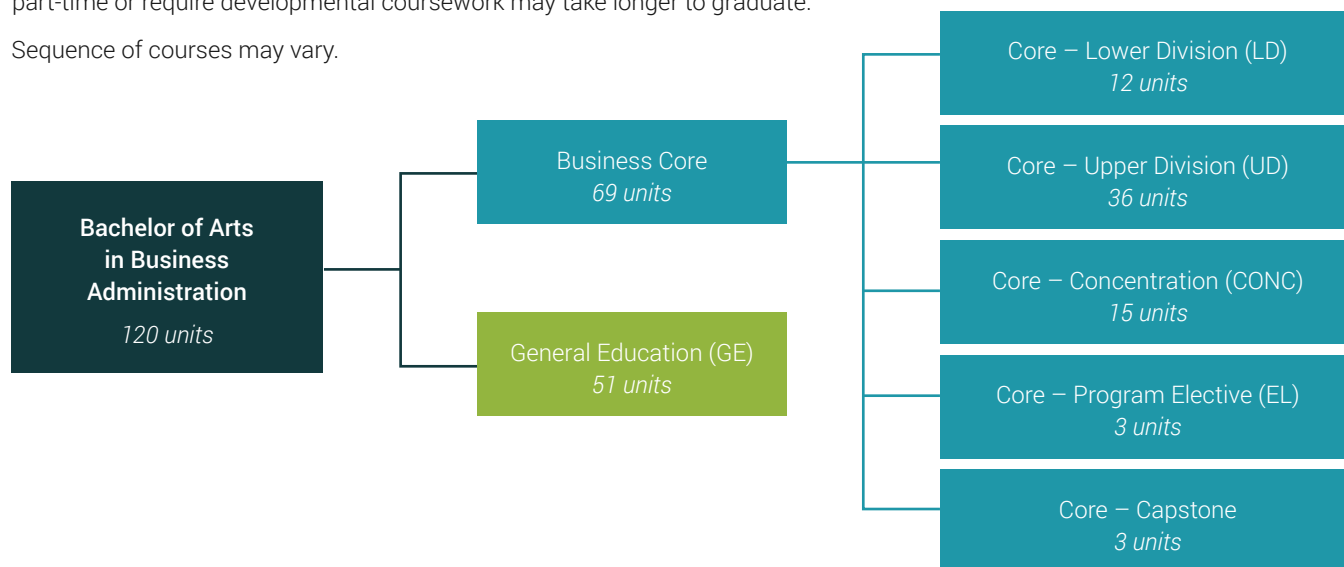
part-time or require developmental coursework may take longer to graduate.

Sequence of courses may vary.

Bachelor of Arts in Business Administration
*120 units*

Business Core
*69 units*

General Education (GE)
*51 units*

Core – Lower Division (LD)
*12 units*

Core – Upper Division (UD)
*36 units*

Core – Concentration (CONC)
*15 units*

Core – Program Elective (EL)
*3 units*

Core – Capstone
*3 units*